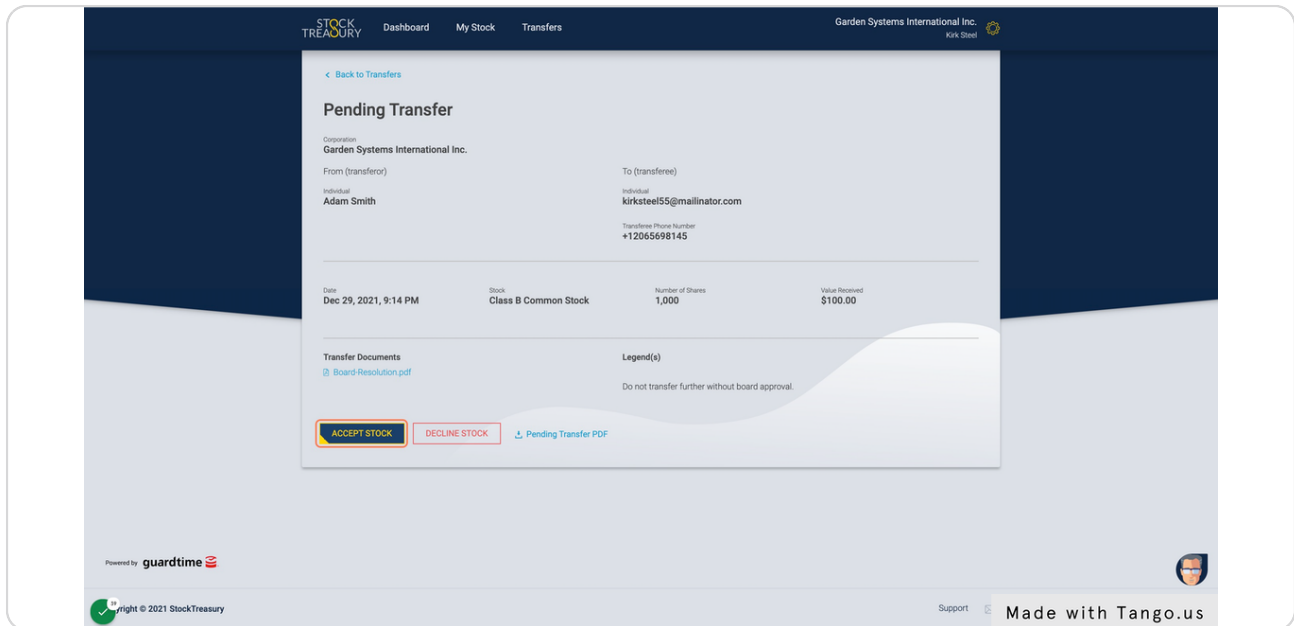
STOCK TREASURY Dashboard My Stock Transfers

Garden Systems International Inc.
Kirk Steel

< Back to Transfers

Pending Transfer

Corporation
Garden Systems International Inc.

From (transferor)

Individual
Adam Smith

To (transferee)

Individual
kirksteel55@mailinator.com

Transferee Phone Number
+12065698145

Date
Dec 29, 2021, 9:14 PM

Stock
Class B Common Stock

Number of Shares
1,000

Value Received
$100.00

Transfer Documents
Board-Resolution.pdf

Legend(s)
Do not transfer further without board approval.

ACCEPT STOCK DECLINE STOCK Pending Transfer PDF

Powered by guardtime

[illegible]yright © 2021 StockTreasury

Support

Made with Tango.us